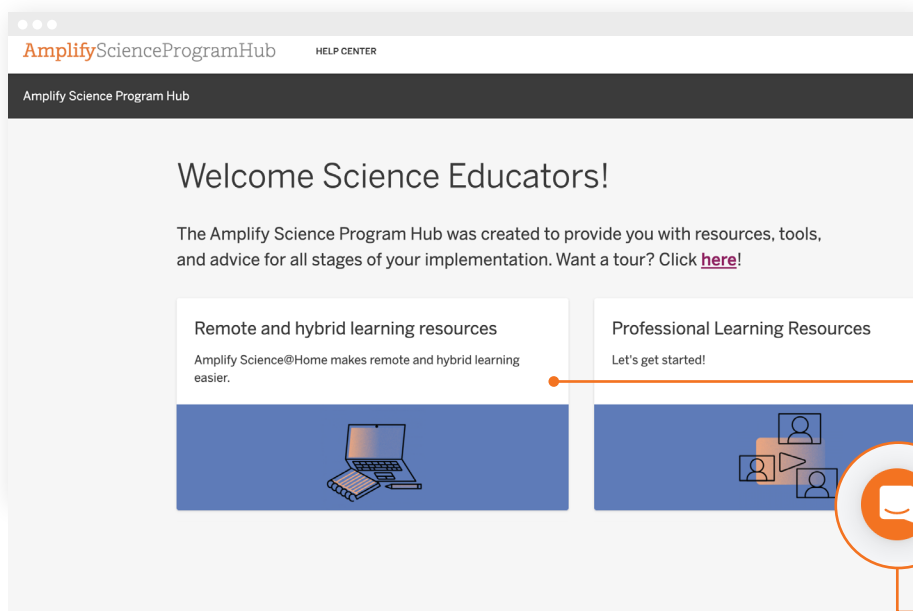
AmplifyScienceProgramHub HELP CENTER

Amplify Science Program Hub

Welcome Science Educators!

The Amplify Science Program Hub was created to provide you with resources, tools, and advice for all stages of your implementation. Want a tour? Click here!

Remote and hybrid learning resources

Amplify Science@Home makes remote and hybrid learning easier.

Professional Learning Resources

Let's get started!